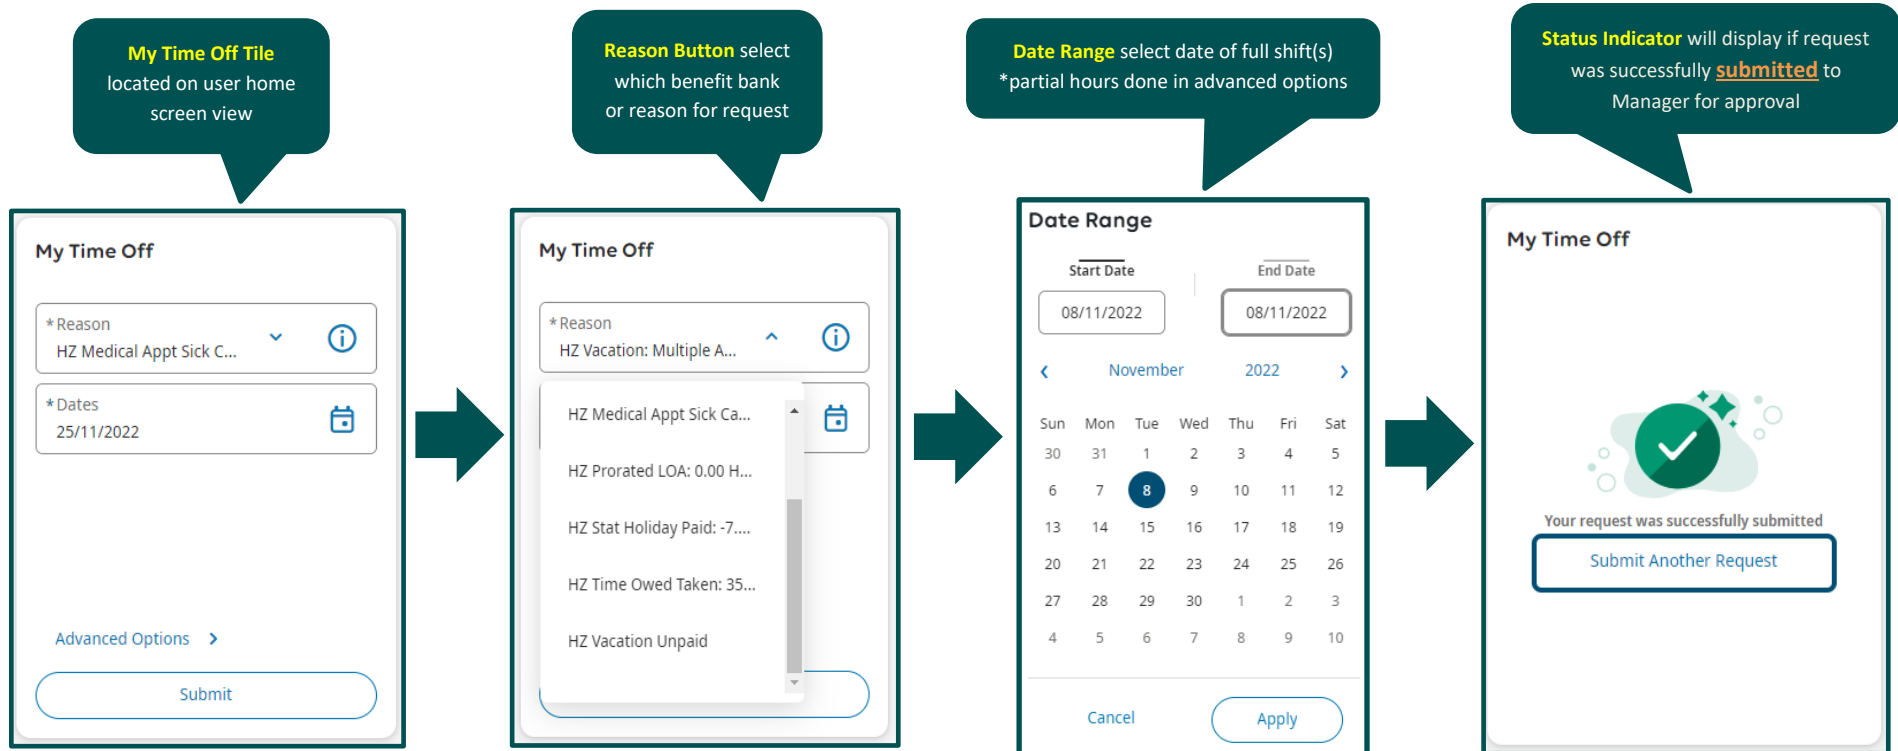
My Time Off Tile located on user home screen view

Reason Button select which benefit bank or reason for request

Date Range select date of full shift(s) *partial hours done in advanced options

Status Indicator will display if request was successfully submitted to Manager for approval

My Time Off

*Reason
HZ Medical Appt Sick C...

*Dates
25/11/2022

Advanced Options

Submit

My Time Off

*Reason
HZ Vacation: Multiple A...

HZ Medical Appt Sick Ca...

HZ Prorated LOA: 0.00 H...

HZ Stat Holiday Paid: -7....

HZ Time Owed Taken: 35...

HZ Vacation Unpaid

Date Range

Start Date
08/11/2022

End Date
08/11/2022

November 2022

| Sun | Mon | Tue | Wed | Thu | Fri | Sat |
|---|---|---|---|---|---|---|
| 30 | 31 | 1 | 2 | 3 | 4 | 5 |
| 6 | 7 | 8 | 9 | 10 | 11 | 12 |
| 13 | 14 | 15 | 16 | 17 | 18 | 19 |
| 20 | 21 | 22 | 23 | 24 | 25 | 26 |
| 27 | 28 | 29 | 30 | 1 | 2 | 3 |
| 4 | 5 | 6 | 7 | 8 | 9 | 10 |

Cancel

Apply

My Time Off

Your request was successfully submitted

Submit Another Request